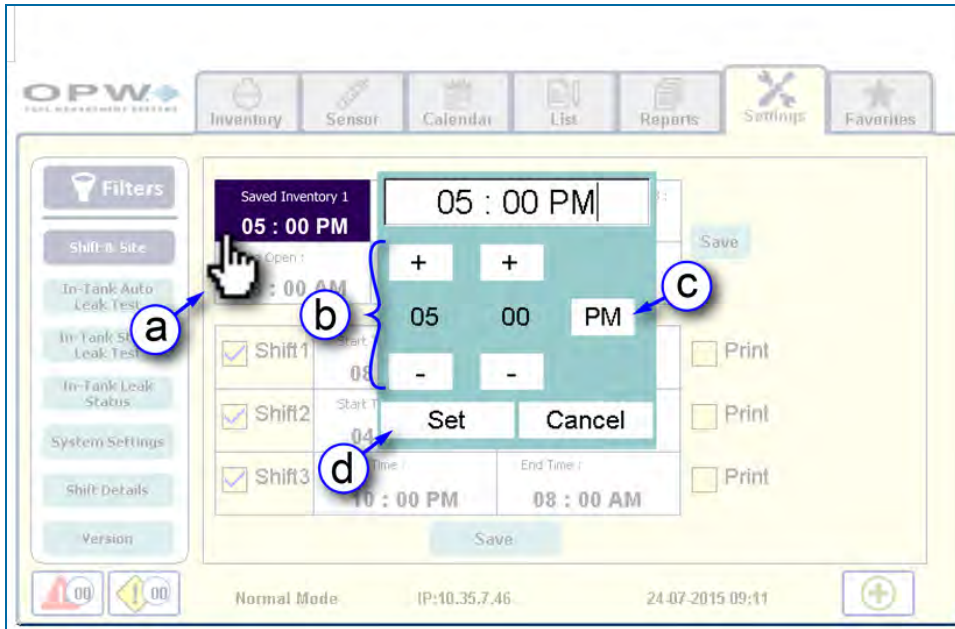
OPW
FUEL MANAGEMENT SYSTEMS

Inventory
Sensor
Calendar
List
Reports
Settings
Favorites

Filters
Shift & Site
In-Tank Auto Leak Test
In-Tank Sh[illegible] Leak Test
In-Tank Leak Status
System Settings
Shift Details
Version

Saved Inventory 1
05 : 00 PM
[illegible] Open :
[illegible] : 00 AM

05 : 00 PM
+ +
05 00 PM
- -
Set Cancel

Save

Shift1 Start T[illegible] 08
Shift2 Start T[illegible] 04
Shift3 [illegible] Time : 10 : 00 PM End Time : 08 : 00 AM

Print
Print
Print

Save

a
b
c
d

00 00
Normal Mode
IP:10.35.7.46
24-07-2015 09:11